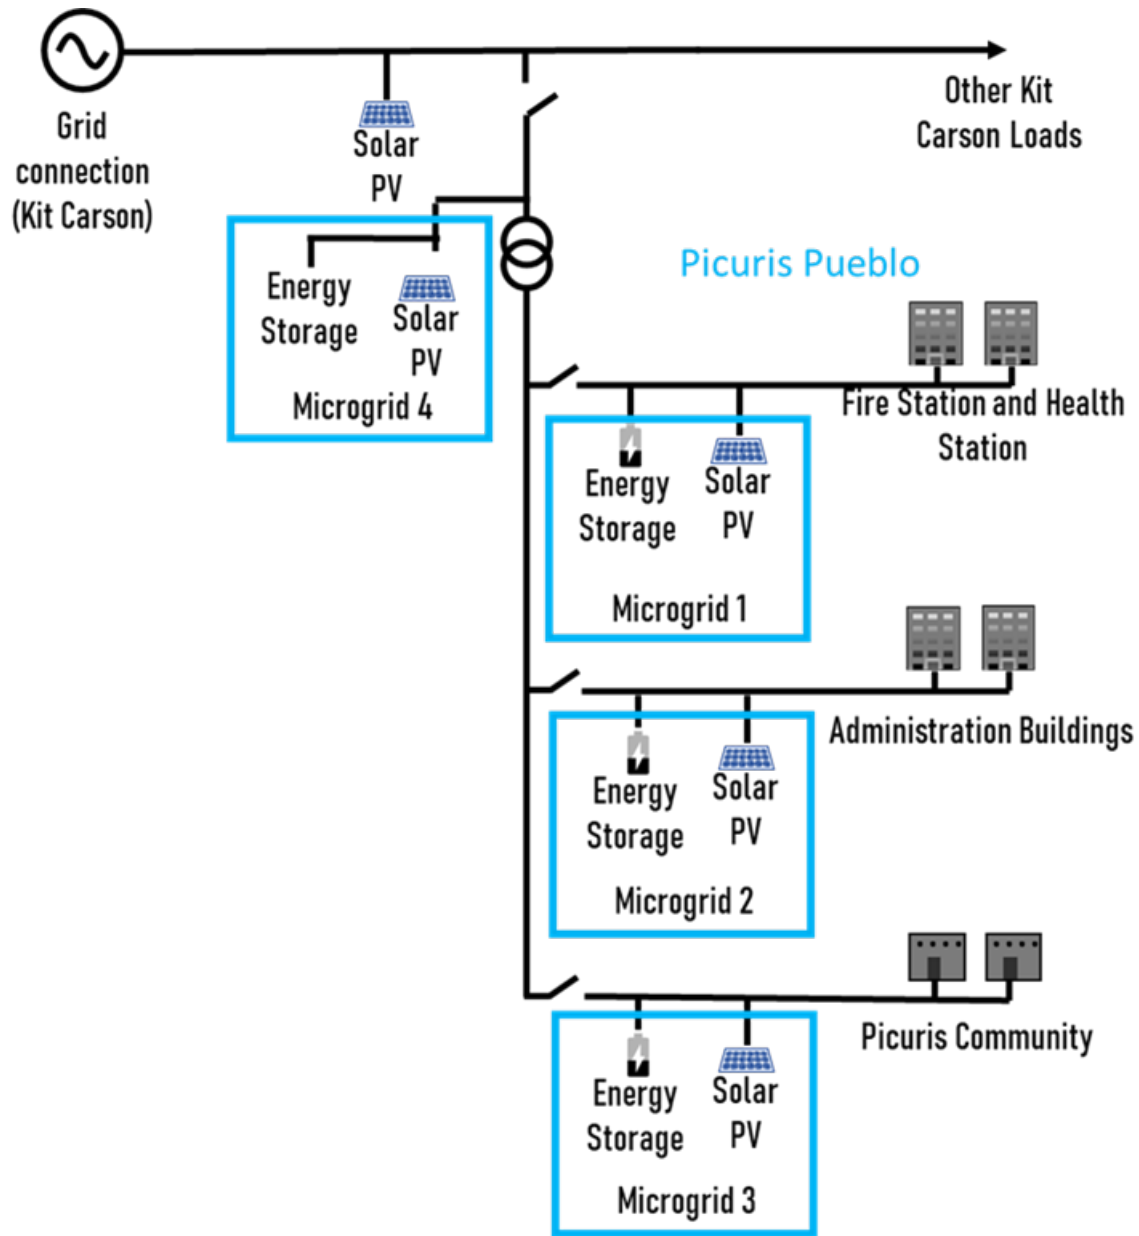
Grid connection (Kit Carson)

Solar PV

Other Kit Carson Loads

Energy Storage

Solar PV

Microgrid 4

Picuris Pueblo

Fire Station and Health Station

Energy Storage

Solar PV

Microgrid 1

Administration Buildings

Energy Storage

Solar PV

Microgrid 2

Picuris Community

Energy Storage

Solar PV

Microgrid 3